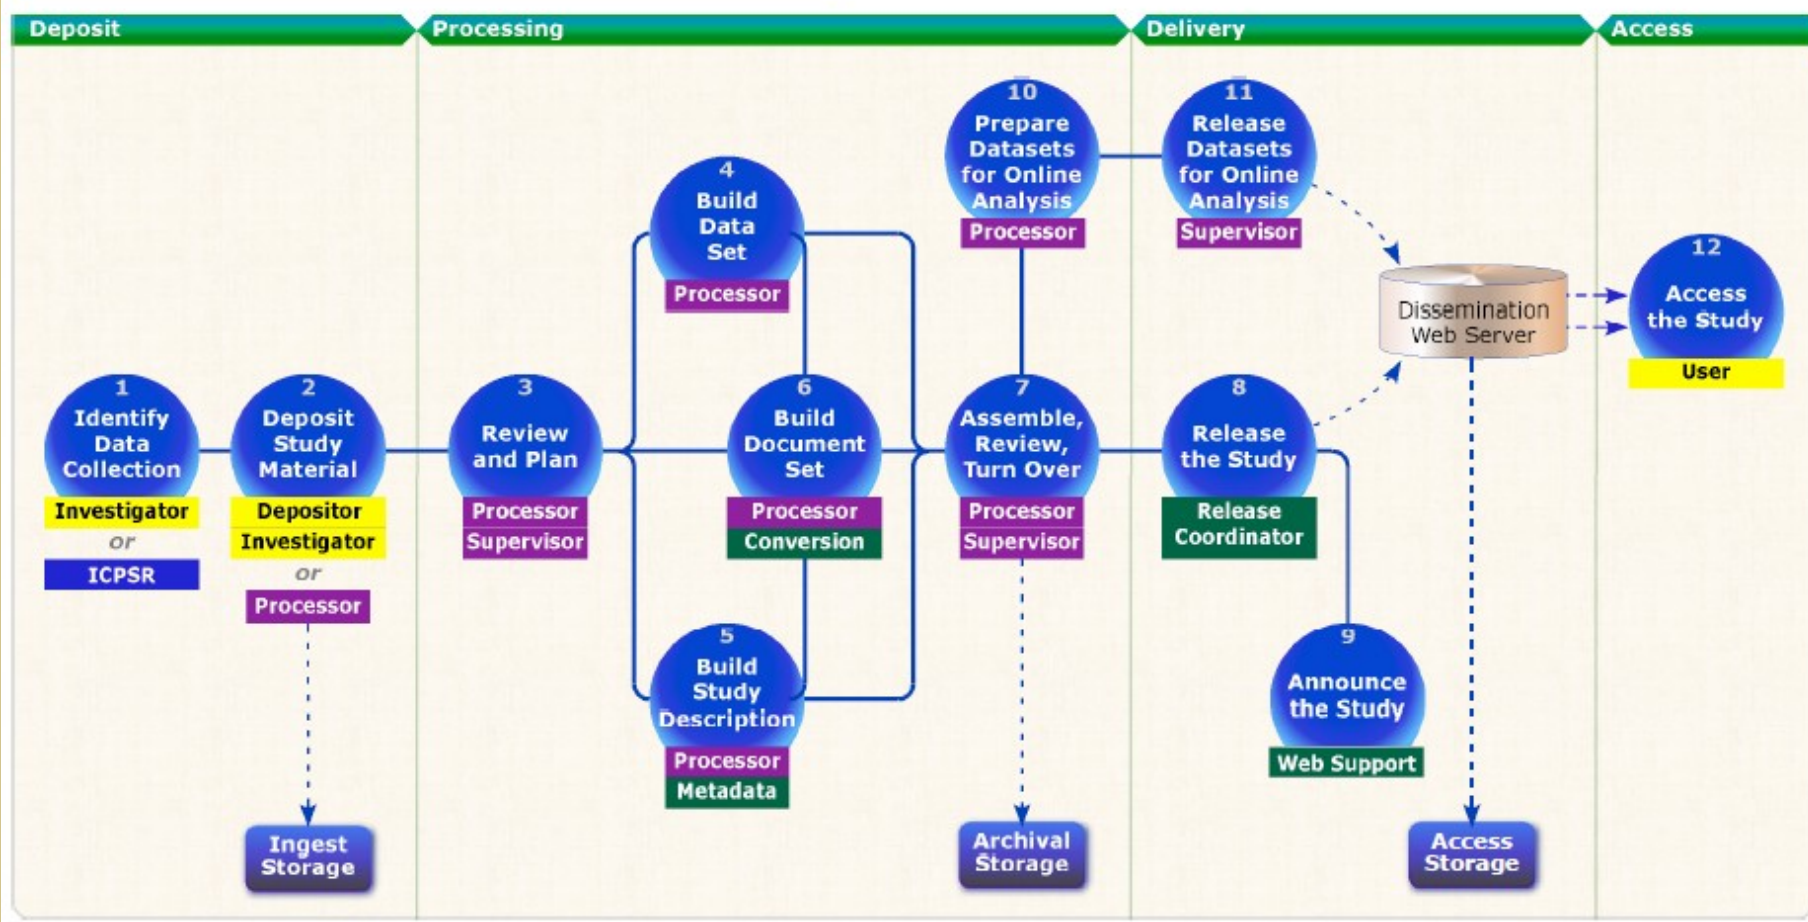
Deposit
Processing
Delivery
Access

1
Identify Data Collection
Investigator
or
ICPSR

2
Deposit Study Material
Depositor
Investigator
or
Processor

Ingest Storage

3
Review and Plan
Processor
Supervisor

4
Build Data Set
Processor

6
Build Document Set
Processor
Conversion

5
Build Study Description
Processor
Metadata

10
Prepare Datasets for Online Analysis
Processor

7
Assemble, Review, Turn Over
Processor
Supervisor

Archival Storage

11
Release Datasets for Online Analysis
Supervisor

8
Release the Study
Release Coordinator

9
Announce the Study
Web Support

Dissemination Web Server

Access Storage

12
Access the Study
User